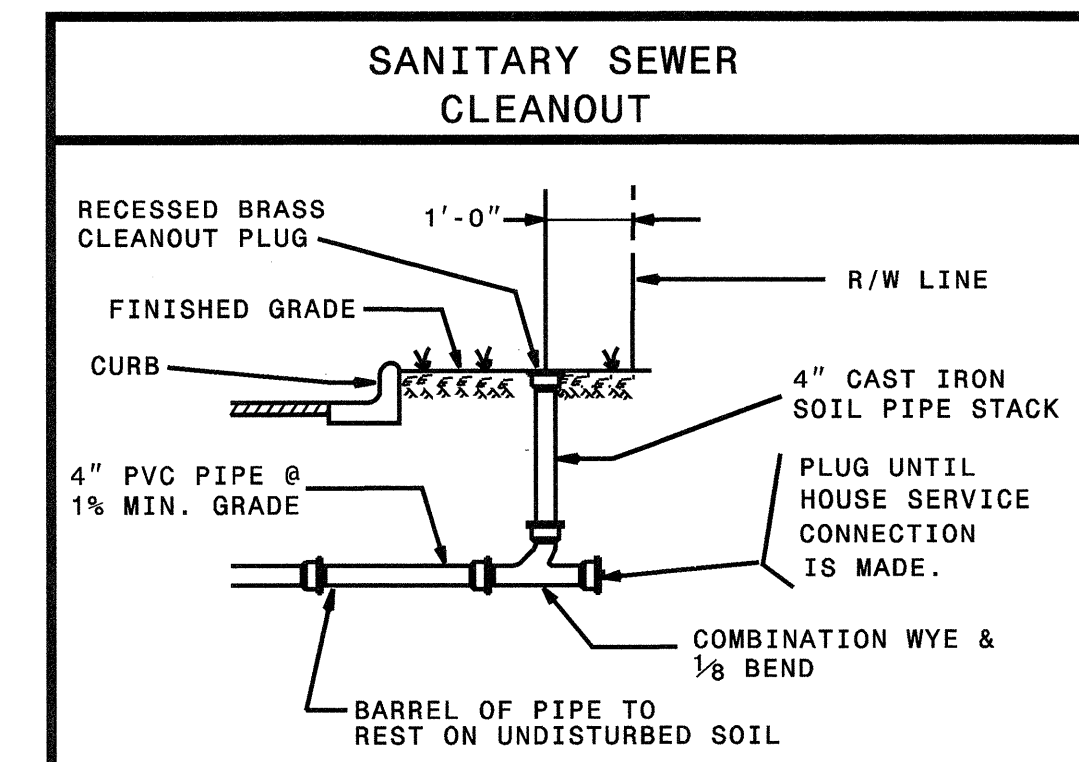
SANITARY SEWER
CLEANOUT

RECESSED BRASS CLEANOUT PLUG

1'-0"

R/W LINE

FINISHED GRADE

CURB

4" CAST IRON SOIL PIPE STACK

4" PVC PIPE @ 1% MIN. GRADE

PLUG UNTIL HOUSE SERVICE CONNECTION IS MADE.

COMBINATION WYE & $\frac{1}{8}$ BEND

BARREL OF PIPE TO REST ON UNDISTURBED SOIL